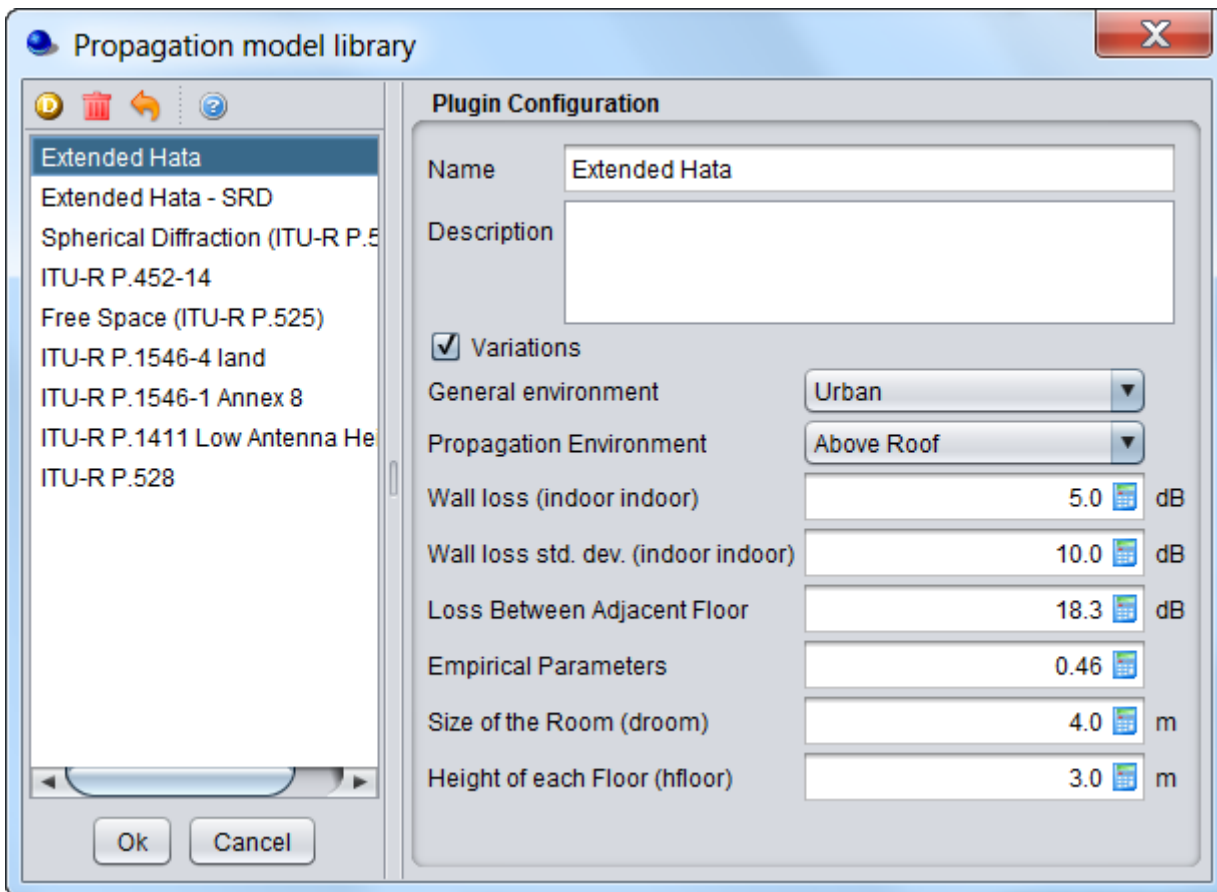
Propagation model library

X

D

Extended Hata
Extended Hata - SRD
Spherical Diffraction (ITU-R P.5
ITU-R P.452-14
Free Space (ITU-R P.525)
ITU-R P.1546-4 land
ITU-R P.1546-1 Annex 8
ITU-R P.1411 Low Antenna He
ITU-R P.528

Ok Cancel

Plugin Configuration

Name Extended Hata
Description

Variations

General environment Urban
Propagation Environment Above Roof
Wall loss (indoor indoor) 5.0 dB
Wall loss std. dev. (indoor indoor) 10.0 dB
Loss Between Adjacent Floor 18.3 dB
Empirical Parameters 0.46
Size of the Room (droom) 4.0 m
Height of each Floor (hfloor) 3.0 m